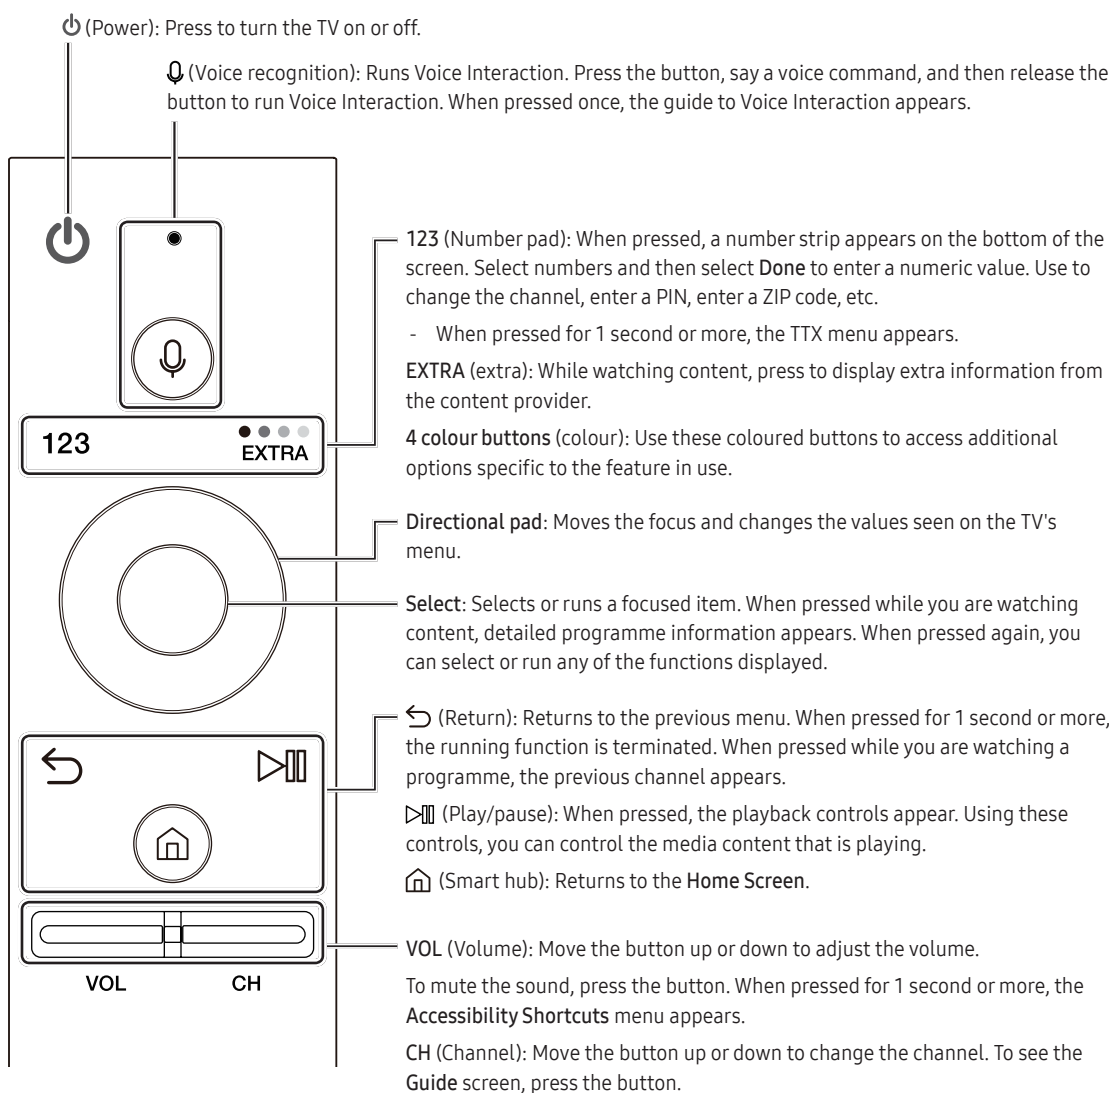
(Power): Press to turn the TV on or off.

(Voice recognition): Runs Voice Interaction. Press the button, say a voice command, and then release the button to run Voice Interaction. When pressed once, the guide to Voice Interaction appears.

123 EXTRA

VOL CH

123 (Number pad): When pressed, a number strip appears on the bottom of the screen. Select numbers and then select Done to enter a numeric value. Use to change the channel, enter a PIN, enter a ZIP code, etc.

- When pressed for 1 second or more, the TTX menu appears.

EXTRA (extra): While watching content, press to display extra information from the content provider.

4 colour buttons (colour): Use these coloured buttons to access additional options specific to the feature in use.

Directional pad: Moves the focus and changes the values seen on the TV's menu.

Select: Selects or runs a focused item. When pressed while you are watching content, detailed programme information appears. When pressed again, you can select or run any of the functions displayed.

(Return): Returns to the previous menu. When pressed for 1 second or more, the running function is terminated. When pressed while you are watching a programme, the previous channel appears.

(Play/pause): When pressed, the playback controls appear. Using these controls, you can control the media content that is playing.

(Smart hub): Returns to the Home Screen.

VOL (Volume): Move the button up or down to adjust the volume.

To mute the sound, press the button. When pressed for 1 second or more, the Accessibility Shortcuts menu appears.

CH (Channel): Move the button up or down to change the channel. To see the Guide screen, press the button.